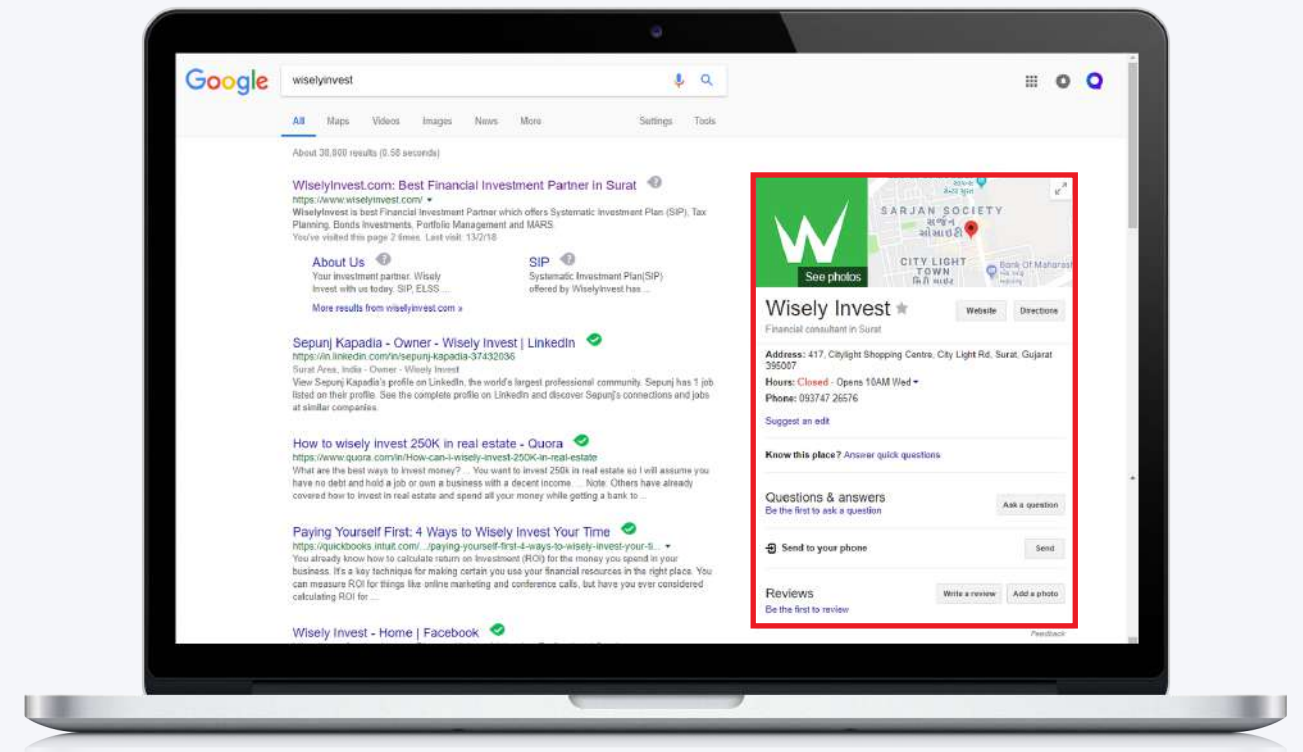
Google

wiselyinvest

All Maps Videos Images News More Settings Tools

About 30,800 results (0.56 seconds)

WiselyInvest.com: Best Financial Investment Partner in Surat
https://www.wiselyinvest.com/
WiselyInvest is best Financial Investment Partner which offers Systematic Investment Plan (SIP), Tax Planning, Bonds Investments, Portfolio Management and MARS.
You've visited this page 2 times. Last visit: 13/2/18

About Us
Your investment partner. Wisely Invest with us today. SIP, ELSS ...

SIP
Systematic Investment Plan(SIP) offered by WiselyInvest has ...

More results from wiselyinvest.com »

Sepunj Kapadia - Owner - Wisely Invest | LinkedIn
https://in.linkedin.com/in/sepunj-kapadia-37432036
Surat Area, India - Owner - Wisely Invest
View Sepunj Kapadia's profile on LinkedIn, the world's largest professional community. Sepunj has 1 job listed on their profile. See the complete profile on LinkedIn and discover Sepunj's connections and jobs at similar companies.

How to wisely invest 250K in real estate - Quora
https://www.quora.com/How-can-I-wisely-invest-250K-in-real-estate
What are the best ways to invest money? ... You want to invest 250k in real estate so I will assume you have no debt and hold a job or own a business with a decent income. ... Note: Others have already covered how to invest in real estate and spend all your money while getting a bank to ...

Paying Yourself First: 4 Ways to Wisely Invest Your Time
https://quickbooks.intuit.com/.../paying-yourself-first-4-ways-to-wisely-invest-your-ti...
You already know how to calculate return on investment (ROI) for the money you spend in your business. It's a key technique for making certain you use your financial resources in the right place. You can measure ROI for things like online marketing and conference calls, but have you ever considered calculating ROI for ...

Wisely Invest - Home | Facebook

SARJAN SOCIETY
CITY LIGHT TOWN
Bank Of Maharast
See photos

Wisely Invest
Website Directions
Financial consultant in Surat

Address: 417, Citylight Shopping Centre, City Light Rd, Surat, Gujarat 395007
Hours: Closed · Opens 10AM Wed
Phone: 093747 26576

Suggest an edit

Know this place? Answer quick questions

Questions & answers
Be the first to ask a question
Ask a question

Send to your phone
Send

Reviews
Be the first to review
Write a review Add a photo

Feedback